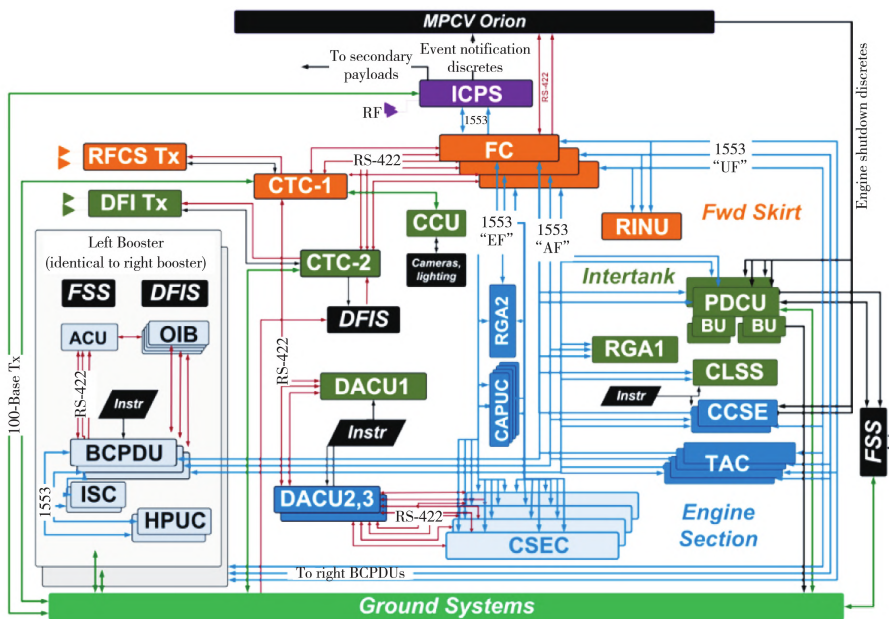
MPCV Orion

To secondary payloads

Event notification discretes

RS-422

ICPS

1553

RF

Engine shutdown discretes

RFCS Tx

RS-422

FC

1553 "UF"

CTC-1

DFI Tx

CCU

1553 "EF"

1553 "AF"

RINU

Fwd Skirt

Cameras, lighting

Left Booster (identical to right booster)

CTC-2

Intertank

FSS

DFIS

RGA2

PDCU

BU

BU

ACU

OIB

DFIS

RGA1

RS-422

CLSS

CAPUC

Instr

RS-422

DACU1

Instr

CCSE

Instr

BCPDU

Instr

TAC

FSS

100-Base Tx

1553

ISC

DACU2,3

Engine Section

HPUC

RS-422

CSEC

To right BCPDUs

Ground Systems